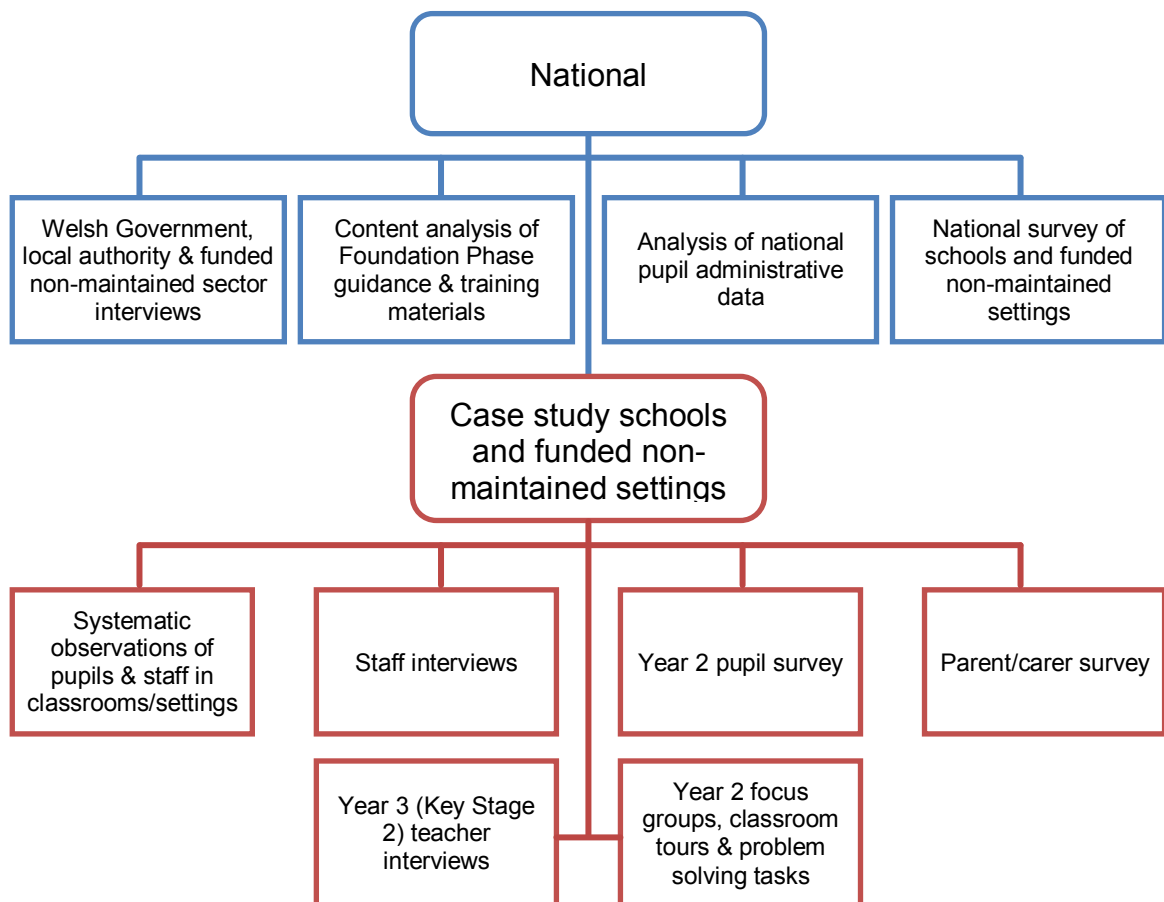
National

Welsh Government, local authority & funded non-maintained sector interviews

Content analysis of Foundation Phase guidance & training materials

Analysis of national pupil administrative data

National survey of schools and funded non-maintained settings

Case study schools and funded non-maintained settings

Systematic observations of pupils & staff in classrooms/settings

Staff interviews

Year 2 pupil survey

Parent/carer survey

Year 3 (Key Stage 2) teacher interviews

Year 2 focus groups, classroom tours & problem solving tasks